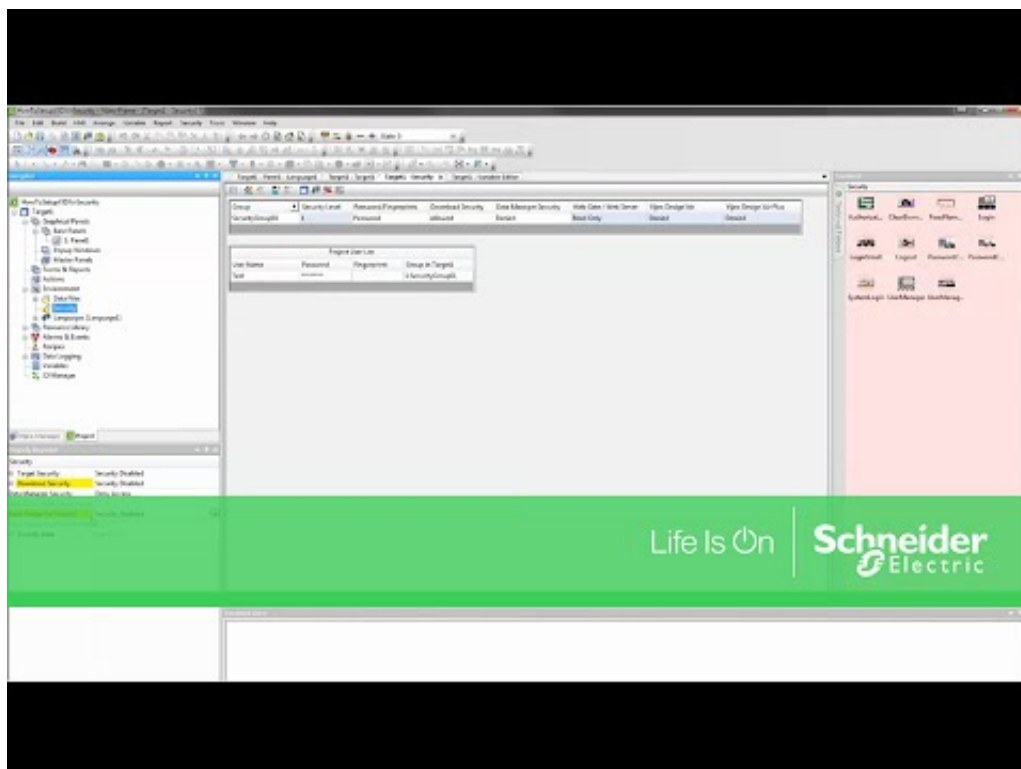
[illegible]

| Group | Security Level | Password/Fingerprint | Download Security | Data Manager Security | Web Gate / Web Server | Vijeo Design'Air | Vijeo Design'Air Plus |
|---|---|---|---|---|---|---|---|
| SecurityGroup01 | 1 | Password | Allowed | Denied | Read Only | Denied | Denied |

Project User List

| User Name | Password | Fingerprint | Group in Target1 |
|---|---|---|---|
| Test | ****** | | 1:SecurityGroup01 |

Security

Authenticat... ChartForm... FreeForm... Login

LogonStatus Logout PasswordC... PasswordE...

SystemLogin UserManager UserManag...

Security

Target Security Security Disabled

Download Security Security Disabled

Data Manager Security Data Access

Life Is On

Schneider Electric